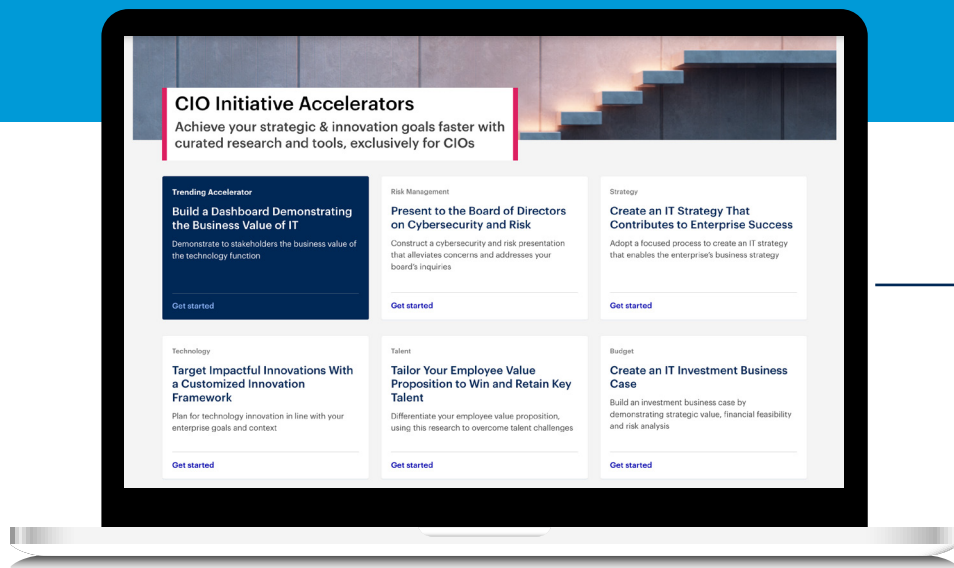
CIO Initiative Accelerators
Achieve your strategic & innovation goals faster with curated research and tools, exclusively for CIOs

Trending Accelerator
Build a Dashboard Demonstrating the Business Value of IT
Demonstrate to stakeholders the business value of the technology function
Get started

Risk Management
Present to the Board of Directors on Cybersecurity and Risk
Construct a cybersecurity and risk presentation that alleviates concerns and addresses your board's inquiries
Get started

Strategy
Create an IT Strategy That Contributes to Enterprise Success
Adopt a focused process to create an IT strategy that enables the enterprise's business strategy
Get started

Technology
Target Impactful Innovations With a Customized Innovation Framework
Plan for technology innovation in line with your enterprise goals and context
Get started

Talent
Tailor Your Employee Value Proposition to Win and Retain Key Talent
Differentiate your employee value proposition, using this research to overcome talent challenges
Get started

Budget
Create an IT Investment Business Case
Build an investment business case by demonstrating strategic value, financial feasibility and risk analysis
Get started